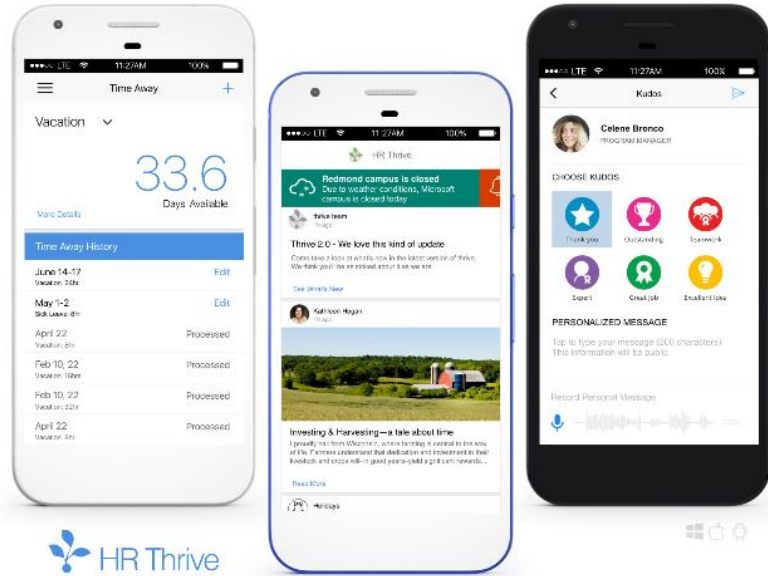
LTE 11:27AM 100%

Time Away

Vacation

33.6

Days Available

More Details

Time Away History

June 14-17
Vacation: 24hr
Edit

May 1-2
Sick Leave: 8hr
Edit

April 22
Vacation: 8hr
Processed

Feb 10, 22
Vacation: 16hr
Processed

Feb 10, 22
Vacation: 32hr
Processed

April 22
Vacation: 8hr
Processed

LTE 11:27AM 100%

HR Thrive

Redmond campus is closed
Due to weather conditions, Microsoft campus is closed today

thrive team
1 hago

Thrive 2.0 - We love this kind of update

Come take a look at what's new in the latest version of thrive. We think you'll be as excited about it as we are.

See What's New

Kathleen Hogan
1 hago

Investing & Harvesting—a tale about time

I proudly hail from Wisconsin, where farming is central to the way of life. Farmers understand that dedication and investment in their livestock and crops will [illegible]

Read More

Heritage

LTE 11:27AM 100%

Kudos

Celene Bronco
PROGRAM MANAGER

CHOOSE KUDOS

Thank you
Outstanding
Teamwork
Expert
Great job
Excellent idea

PERSONALIZED MESSAGE

Tap to type your message (200 characters). This information will be public

Record Personal Message

HR Thrive